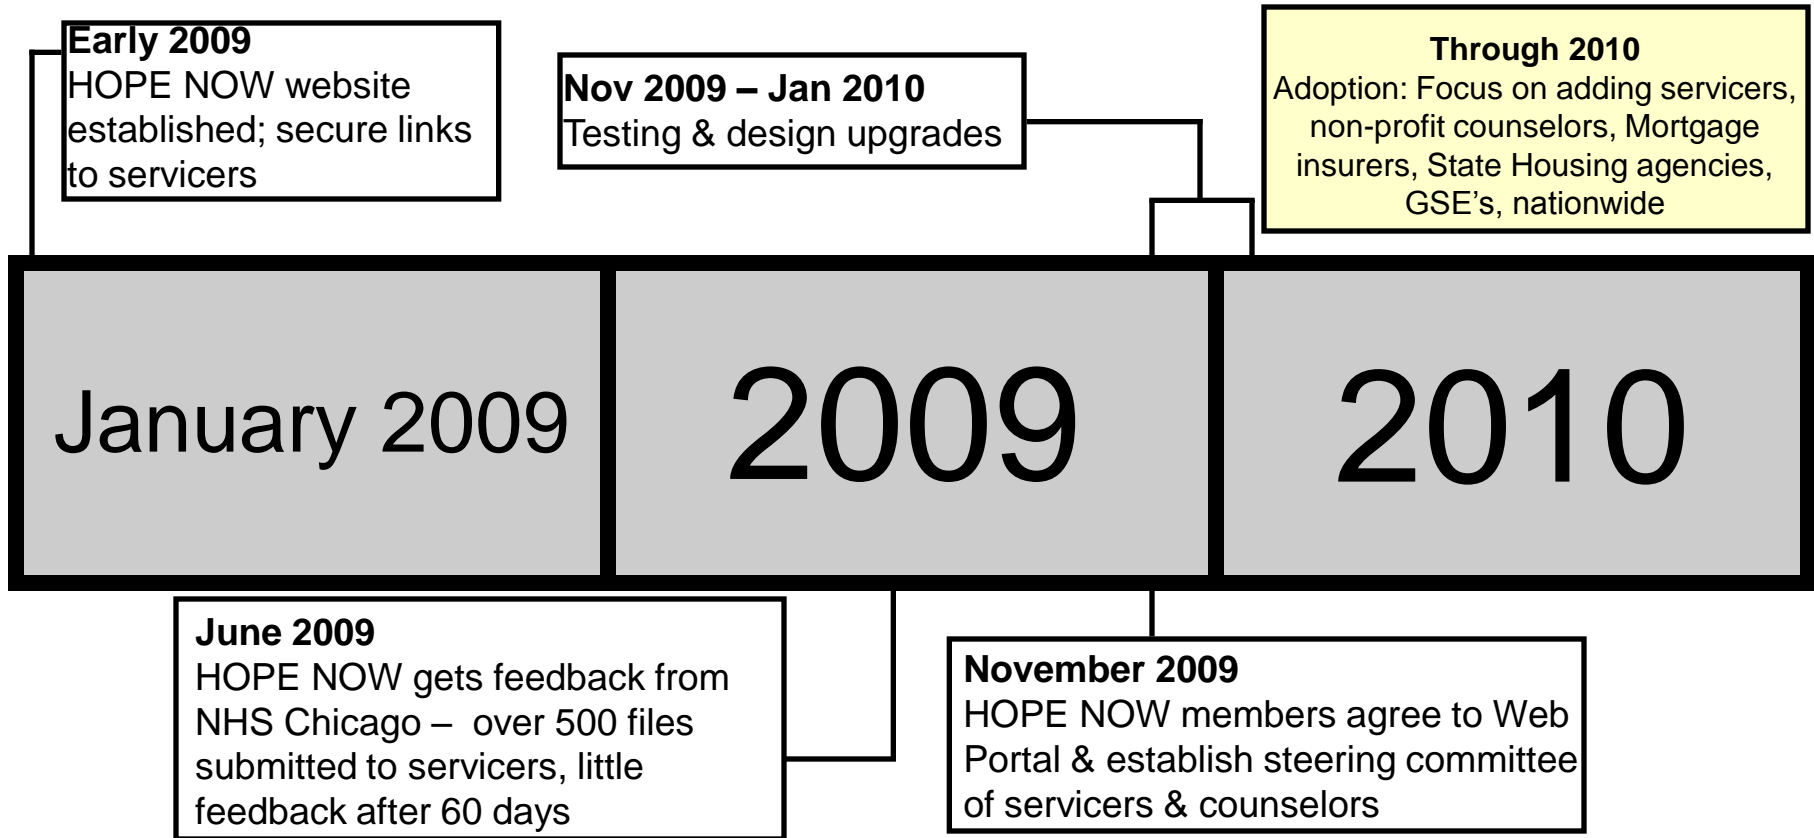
**Early 2009**
HOPE NOW website established; secure links to servicers

**Nov 2009 – Jan 2010**
Testing & design upgrades

**Through 2010**
Adoption: Focus on adding servicers, non-profit counselors, Mortgage insurers, State Housing agencies, GSE's, nationwide

January 2009

2009

2010

**June 2009**
HOPE NOW gets feedback from NHS Chicago – over 500 files submitted to servicers, little feedback after 60 days

**November 2009**
HOPE NOW members agree to Web Portal & establish steering committee of servicers & counselors